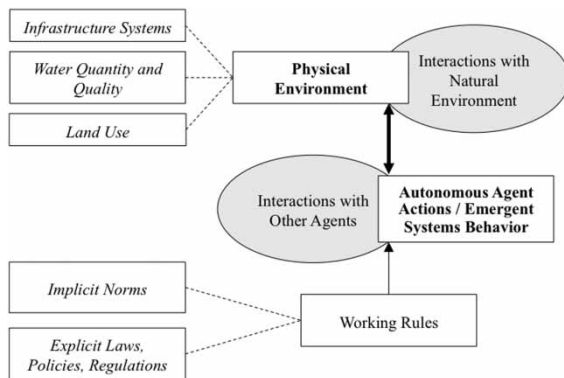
Infrastructure Systems

Water Quantity and Quality

Land Use

Physical Environment

Interactions with Natural Environment

Interactions with Other Agents

Autonomous Agent Actions / Emergent Systems Behavior

Implicit Norms

Explicit Laws, Policies, Regulations

Working Rules